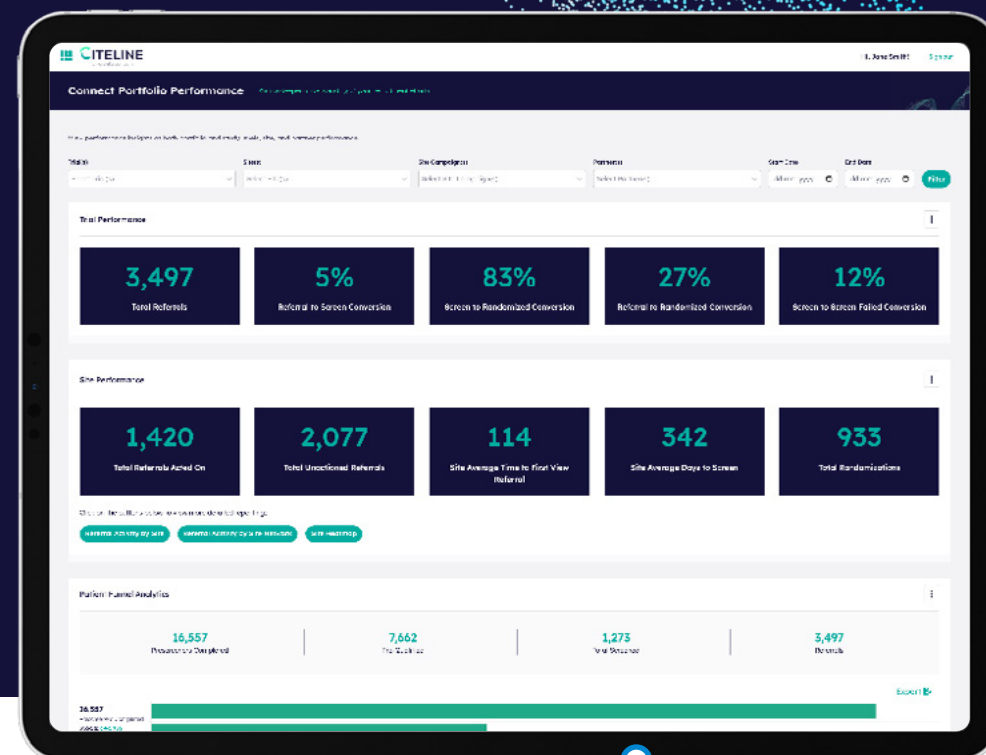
CITELINE

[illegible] Jane Smith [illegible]

Connect Portfolio Performance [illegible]

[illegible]

Trials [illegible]

Sites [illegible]

Site Campaigns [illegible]

Partners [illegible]

Start Date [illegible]

End Date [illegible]

Filter

Trial Performance

3,497
Total Referrals

5%
Referral to Screen Conversion

83%
Screen to Randomized Conversion

27%
Referral to Randomized Conversion

12%
Screen to Screen Failed Conversion

Site Performance

1,420
Total Referrals Acted On

2,077
Total Unactioned Referrals

114
Site Average Time to First View Referral

342
Site Average Days to Screen

933
Total Randomizations

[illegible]

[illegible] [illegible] Site Heatmap

Patient Funnel Analytics

16,557
Prescreeners Completed

7,662
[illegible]

1,273
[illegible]

3,497
Referrals

Export

16,557
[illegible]